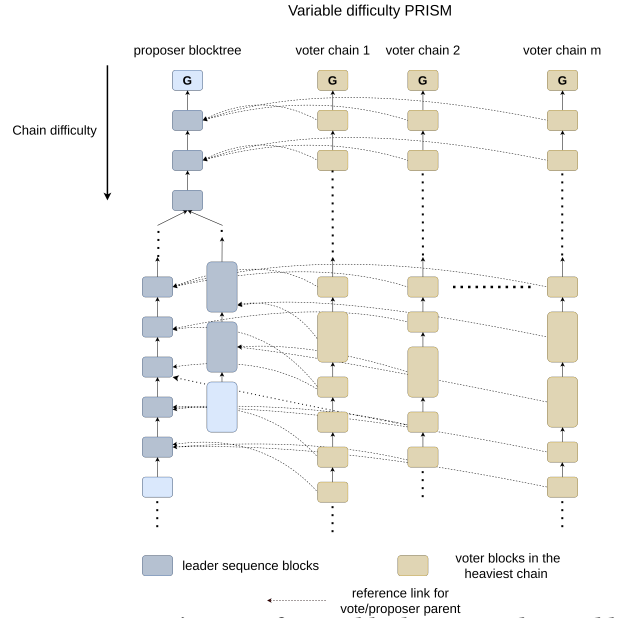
Variable difficulty PRISM

proposer blocktree

voter chain 1

voter chain 2

voter chain m

Chain difficulty

G

G

G

G

leader sequence blocks

voter blocks in the heaviest chain

reference link for vote/proposer parent